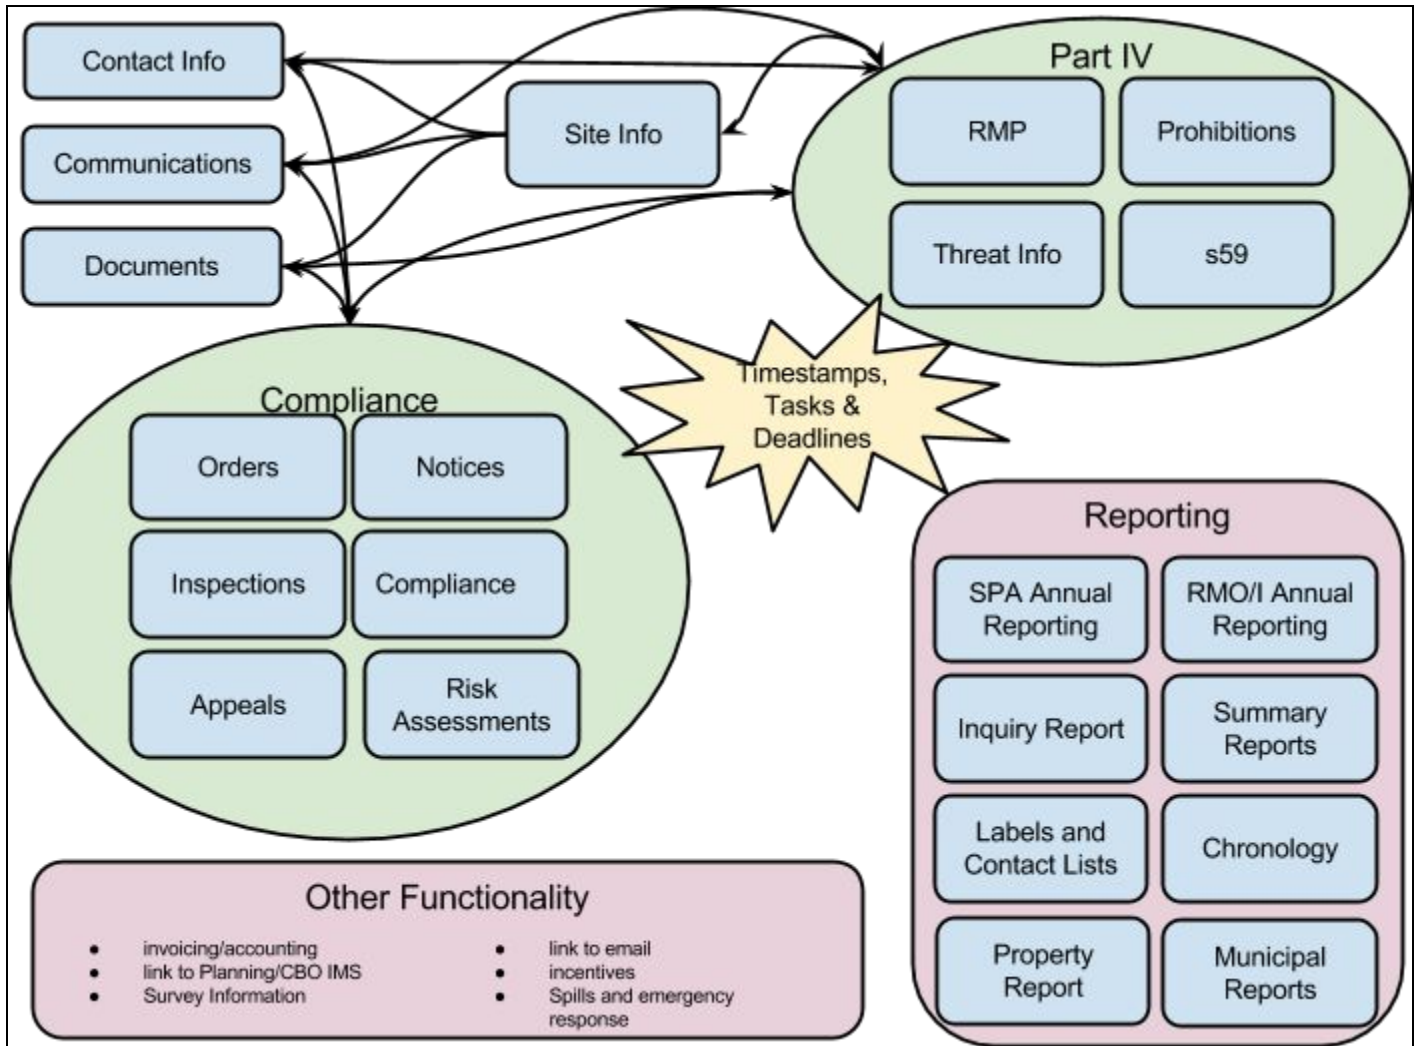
Contact Info

Communications

Documents

Site Info

Part IV

RMP

Prohibitions

Threat Info

s59

Timestamps, Tasks & Deadlines

Compliance

Orders

Notices

Inspections

Compliance

Appeals

Risk Assessments

Reporting

SPA Annual Reporting

RMO/I Annual Reporting

Inquiry Report

Summary Reports

Labels and Contact Lists

Chronology

Property Report

Municipal Reports

Other Functionality

- invoicing/accounting
- link to Planning/CBO IMS
- Survey Information

- link to email
- incentives
- Spills and emergency response